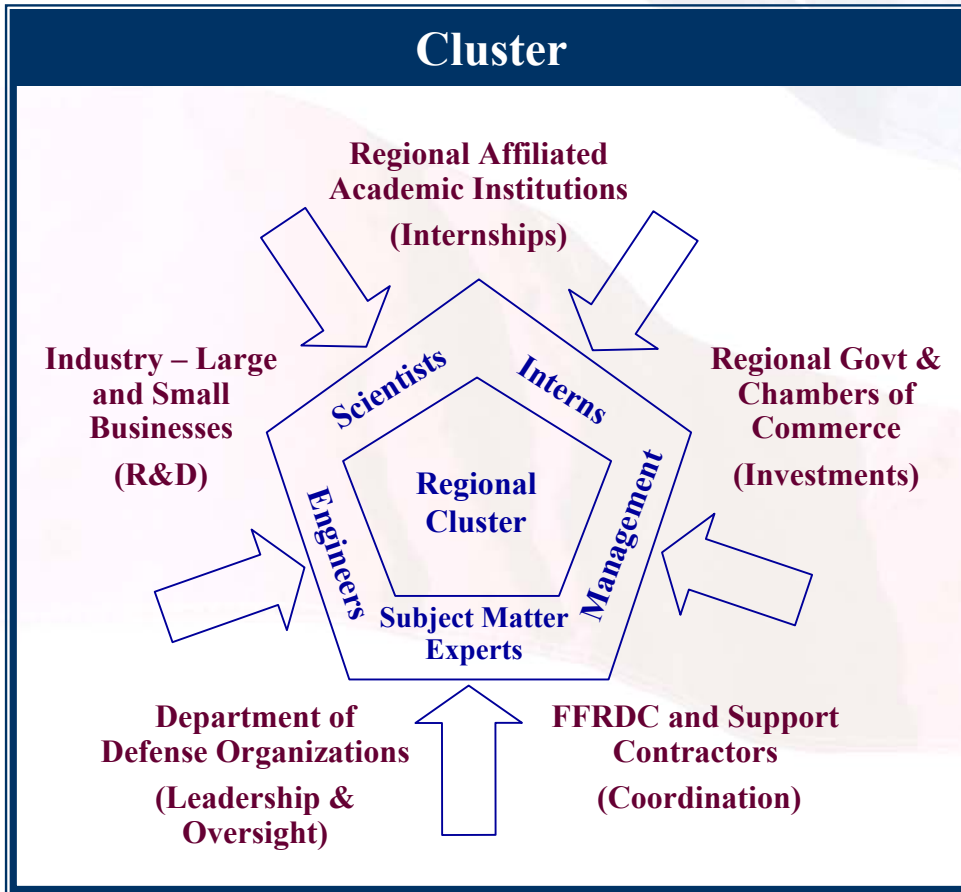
Cluster

Regional Affiliated Academic Institutions

(Internships)

Industry – Large and Small Businesses

(R&D)

Regional Govt & Chambers of Commerce

(Investments)

Scientists

Interns

Engineers

Management

Regional Cluster

Subject Matter Experts

Department of Defense Organizations

(Leadership & Oversight)

FFRDC and Support Contractors

(Coordination)